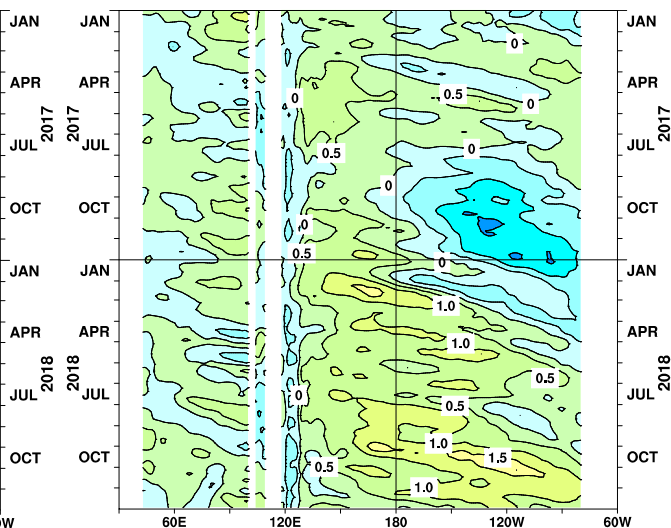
JAN
APR
2017
JUL
OCT
JAN
APR
2018
JUL
OCT
0W

JAN
APR
JUL
OCT
JAN
APR
JUL
OCT

JAN
APR
2017
JUL
OCT
JAN
APR
2018
JUL
OCT
60W

0
0.5
0
0
0.5
0
0
0.5
0
1.0
1.0
0.5
0.5
0
1.0
1.5
0.5
1.0

60E
120E
180
120W